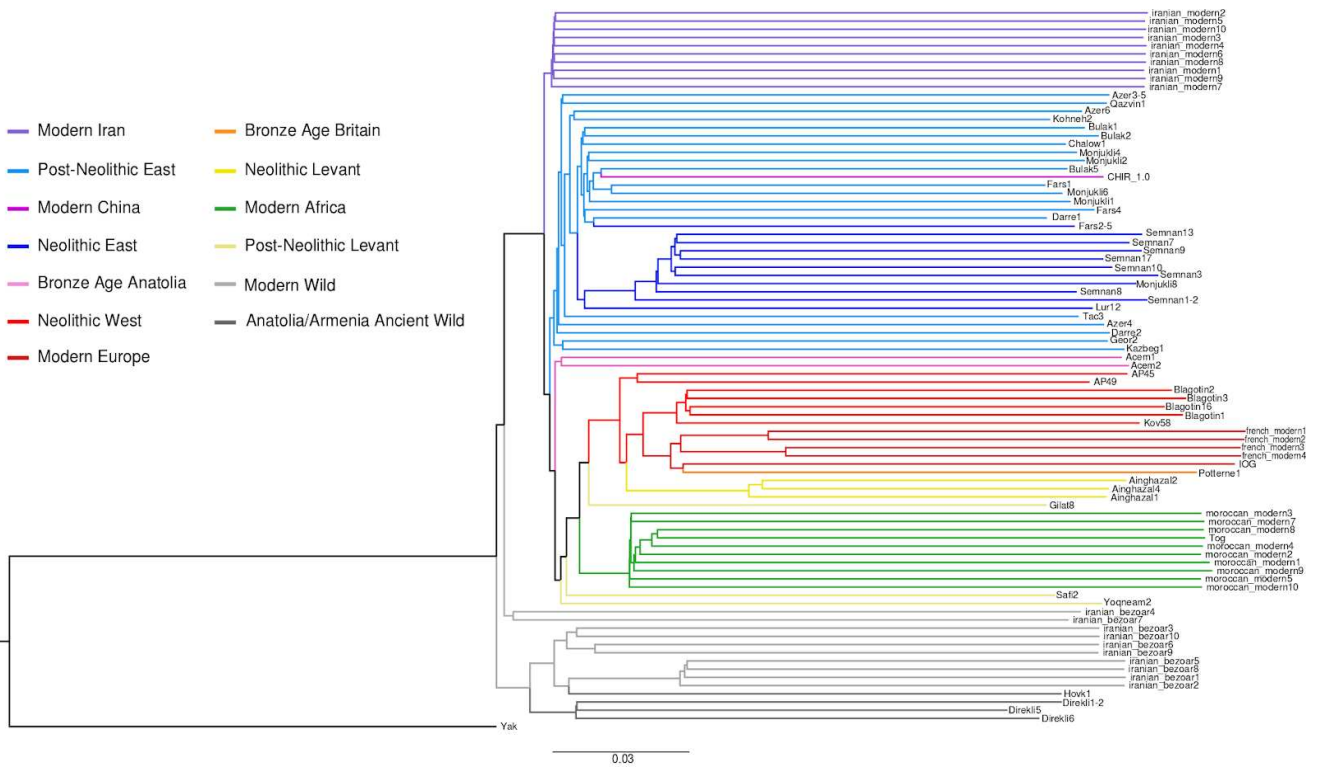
Modern Iran
Post-Neolithic East
Modern China
Neolithic East
Bronze Age Anatolia
Neolithic West
Modern Europe
Bronze Age Britain
Neolithic Levant
Modern Africa
Post-Neolithic Levant
Modern Wild
Anatolia/Armenia Ancient Wild

iranian_modern2
iranian_modern5
iranian_modern10
iranian_modern3
iranian_modern4
iranian_modern6
iranian_modern8
iranian_modern1
iranian_modern9
iranian_modern7
Azer3-5
Qazvin1
Azer6
Kohneh2
Bulak1
Bulak2
Chalow1
Monjukli4
Monjukli2
Bulak5
CHIR_1.0
Fars1
Monjukli6
Monjukli1
Fars4
Darre1
Fars2-5
Semnan13
Semnan7
Semnan9
Semnan17
Semnan10
Semnan3
Monjukli8
Semnan8
Semnan1-2
Lur12
Tac3
Azer4
Darre2
Geor2
Kazbeg1
Acem1
Acem2
AP45
AP49
Blagotin2
Blagotin3
Blagotin16
Blagotin1
Kov58
french_modern1
french_modern2
french_modern3
french_modern4
IOG
Potterne1
Ainghazal2
Ainghazal4
Ainghazal1
Gilat8
moroccan_modern3
moroccan_modern7
moroccan_modern8
Tog
moroccan_modern4
moroccan_modern2
moroccan_modern1
moroccan_modern9
moroccan_modern5
moroccan_modern10
Safi2
Yoqneam2
iranian_bezoar4
iranian_bezoar7
iranian_bezoar3
iranian_bezoar10
iranian_bezoar6
iranian_bezoar9
iranian_bezoar5
iranian_bezoar8
iranian_bezoar1
iranian_bezoar2
Hovk1
Direkli1-2
Direkli5
Direkli6
Yak
0.03